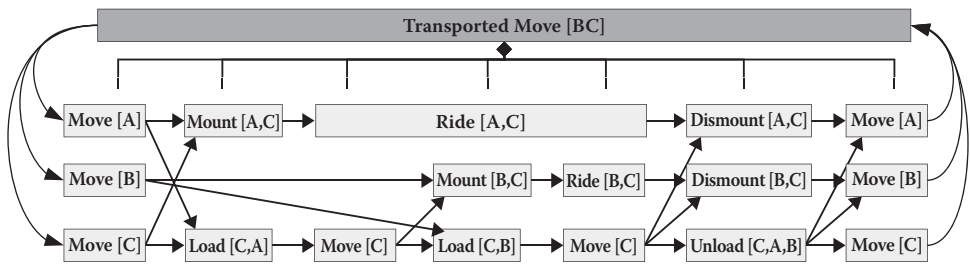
Transported Move [BC]

Move [A]
Mount [A,C]
Ride [A,C]
Dismount [A,C]
Move [A]

Move [B]
Mount [B,C]
Ride [B,C]
Dismount [B,C]
Move [B]

Move [C]
Load [C,A]
Move [C]
Load [C,B]
Move [C]
Unload [C,A,B]
Move [C]